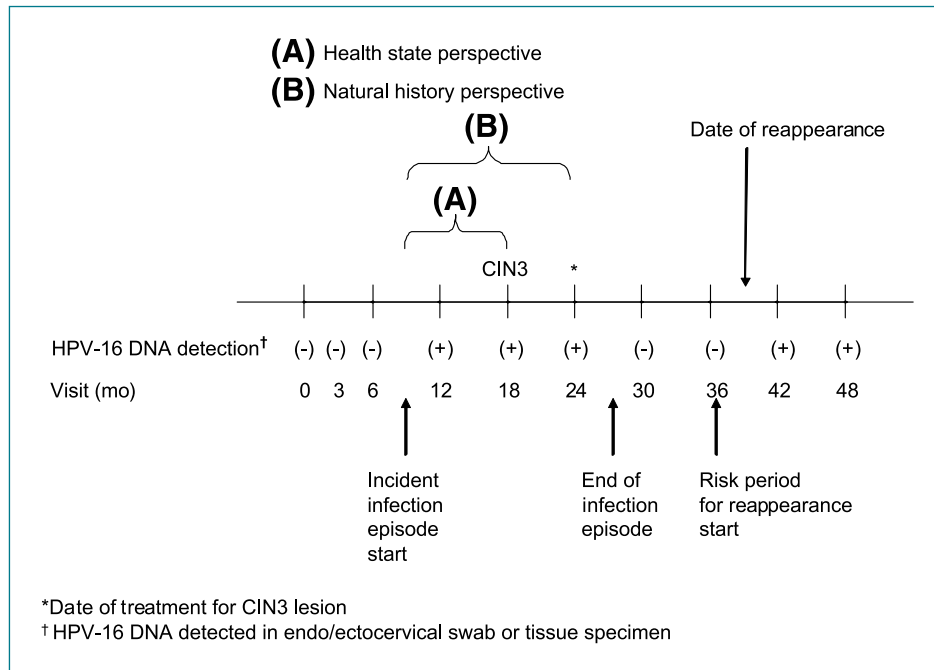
(A) Health state perspective

(B) Natural history perspective

(B)

Date of reappearance

(A)

CIN3 *

HPV-16 DNA detection† (-) (-) (-) (+) (+) (+) (-) (-) (+) (+)

Visit (mo) 0 3 6 12 18 24 30 36 42 48

Incident infection episode start

End of infection episode

Risk period for reappearance start

*Date of treatment for CIN3 lesion

† HPV-16 DNA detected in endo/ectocervical swab or tissue specimen